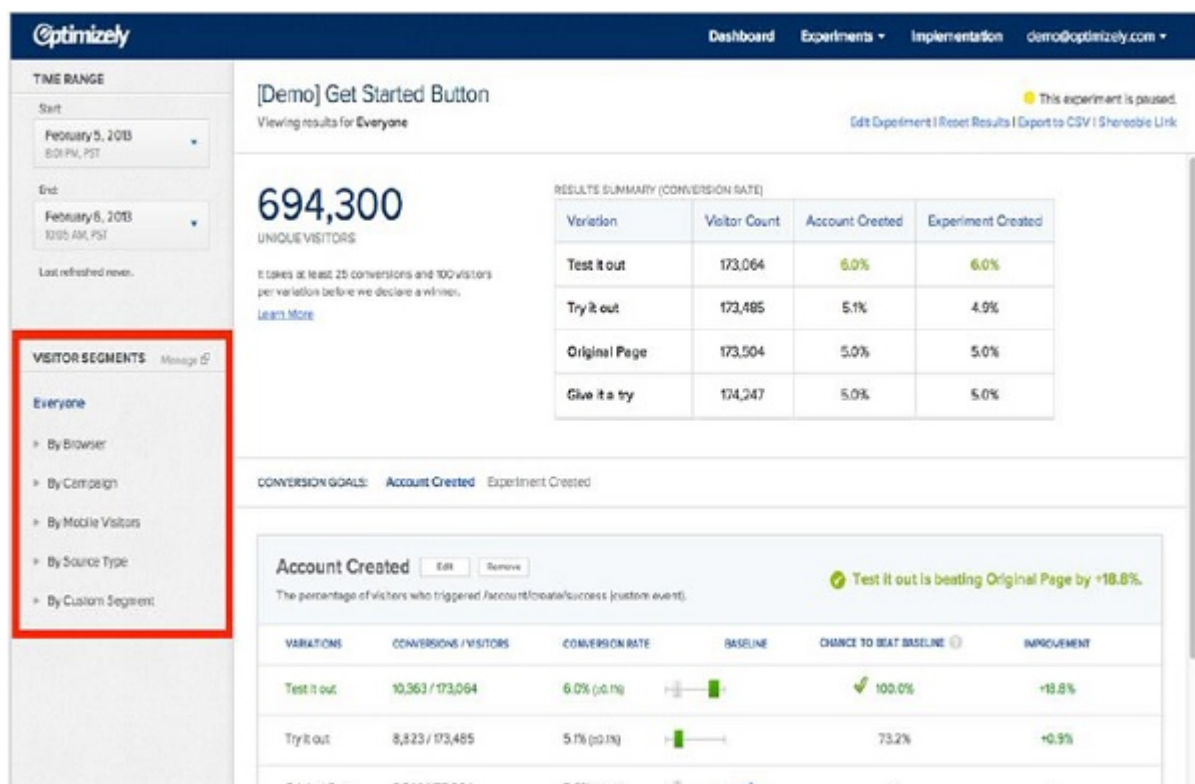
Optimizely

Dashboard Experiments ▾ Implementation demo@optimizely.com ▾

TIME RANGE

Start

February 5, 2013
8:01 PM, PST

End

February 6, 2013
10:05 AM, PST

Last refreshed never.

VISITOR SEGMENTS Manage

Everyone

By Browser

By Campaign

By Mobile Visitors

By Source Type

By Custom Segment

[Demo] Get Started Button

Viewing results for Everyone

This experiment is paused.

Edit Experiment | Reset Results | Export to CSV | Shareable Link

694,300

UNIQUE VISITORS

It takes at least 25 conversions and 100 visitors per variation before we declare a winner.

Learn More

RESULTS SUMMARY (CONVERSION RATE)

| Variation | Visitor Count | Account Created | Experiment Created |
|---|---|---|---|
| Test it out | 173,064 | 6.0% | 6.0% |
| Try it out | 173,485 | 5.1% | 4.9% |
| Original Page | 173,504 | 5.0% | 5.0% |
| Give it a try | 174,247 | 5.0% | 5.0% |

CONVERSION GOALS: Account Created Experiment Created

Account Created Edit Remove

The percentage of visitors who triggered /account/create/success (custom event).

Test it out is beating Original Page by +18.8%.

| VARIATIONS | CONVERSIONS / VISITORS | CONVERSION RATE | BASELINE | CHANCE TO BEAT BASELINE | IMPROVEMENT |
|---|---|---|---|---|---|
| Test it out | 10,363 / 173,064 | 6.0% (±0.1%) | | 100.0% | +18.8% |
| Try it out | 8,823 / 173,485 | 5.1% (±0.1%) | | 73.2% | +0.9% |
| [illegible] | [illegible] | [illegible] | | | |